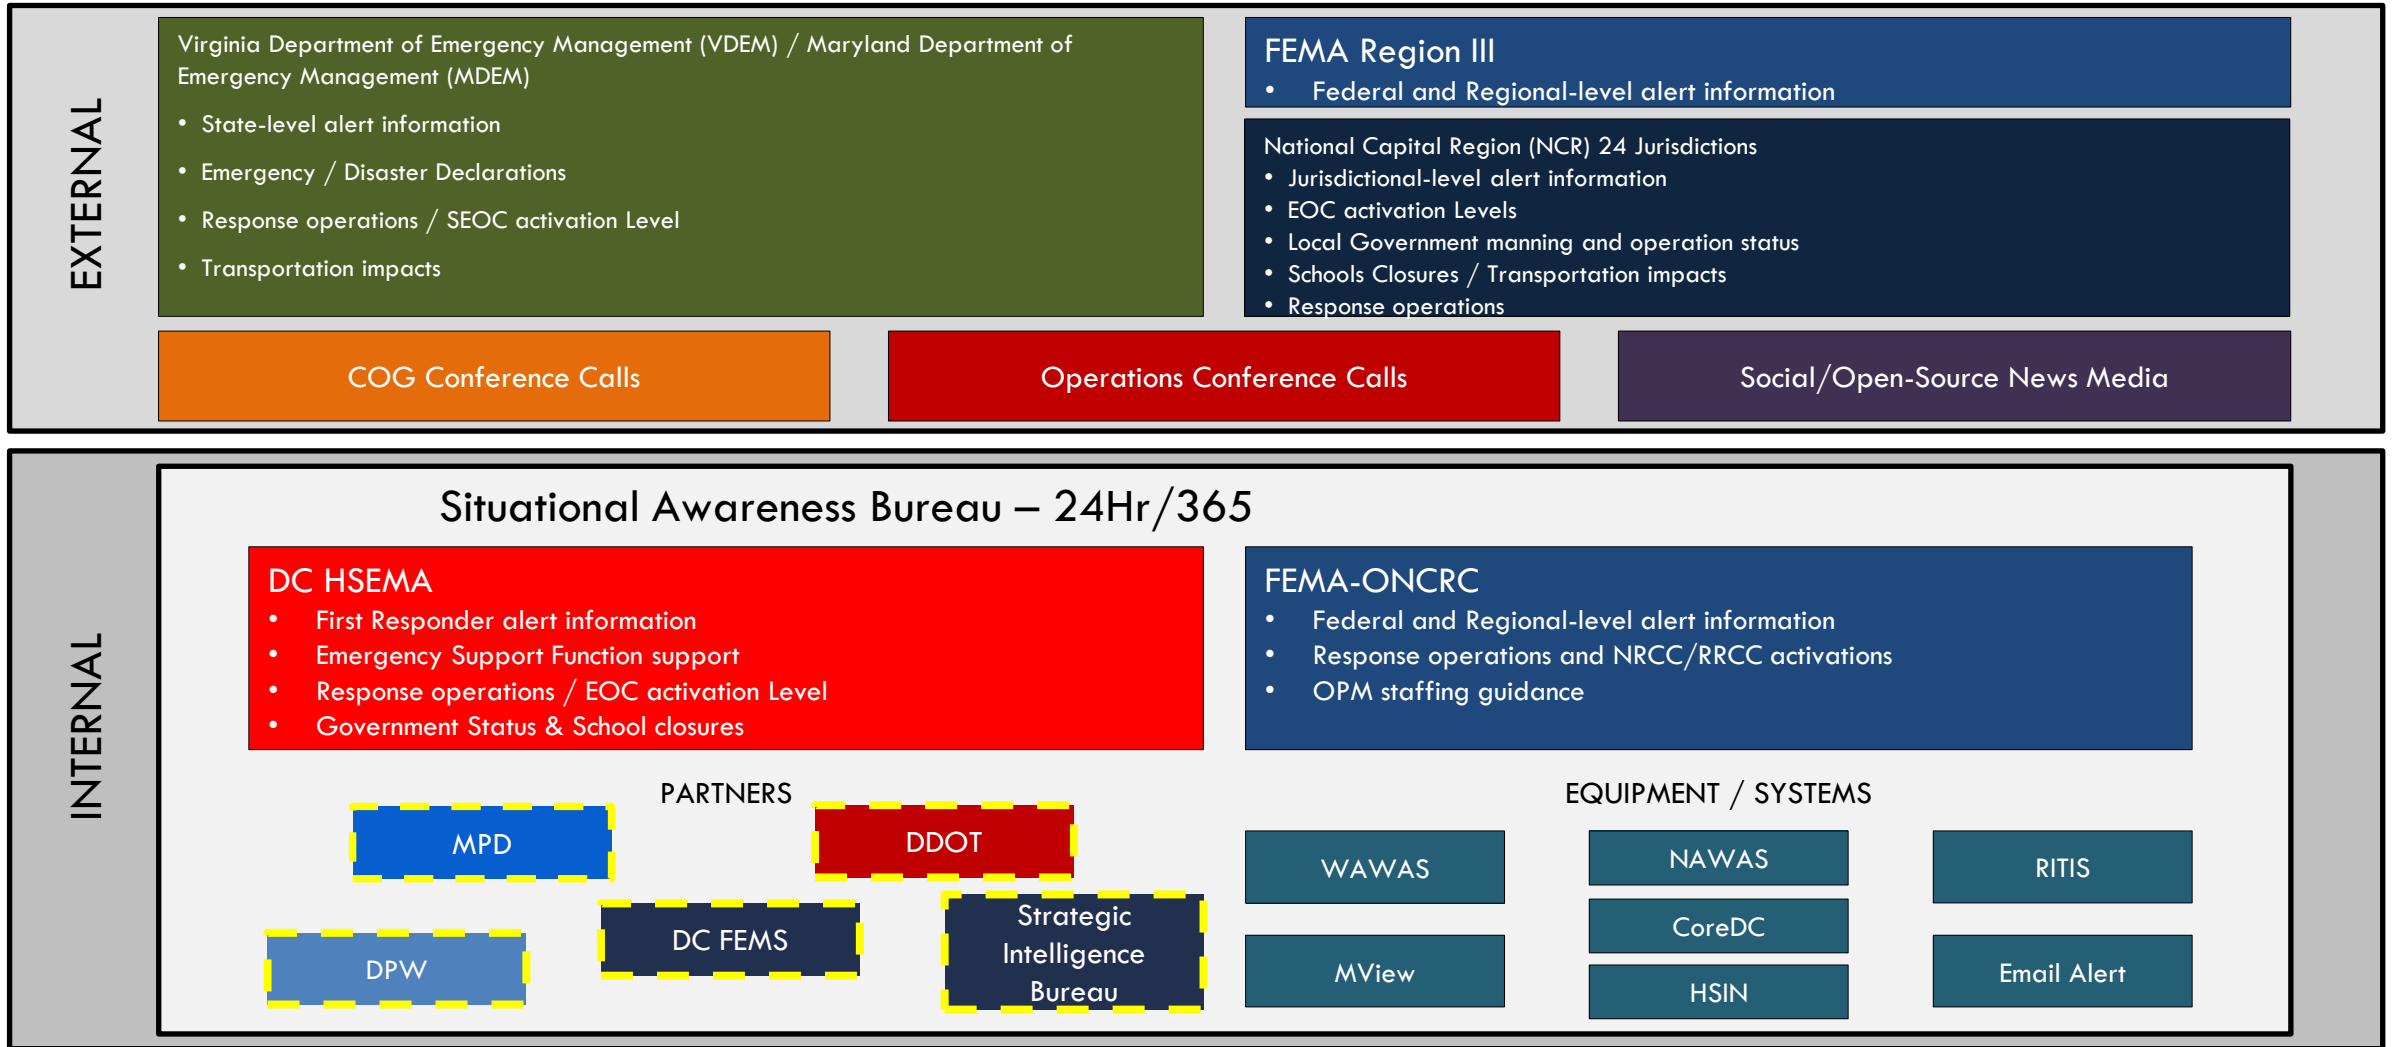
EXTERNAL

Virginia Department of Emergency Management (VDEM) / Maryland Department of Emergency Management (MDEM)
• State-level alert information
• Emergency / Disaster Declarations
• Response operations / SEOC activation Level
• Transportation impacts

FEMA Region III
• Federal and Regional-level alert information

National Capital Region (NCR) 24 Jurisdictions
• Jurisdictional-level alert information
• EOC activation Levels
• Local Government manning and operation status
• Schools Closures / Transportation impacts
• Response operations

COG Conference Calls

Operations Conference Calls

Social/Open-Source News Media

INTERNAL

Situational Awareness Bureau – 24Hr/365

DC HSEMA
• First Responder alert information
• Emergency Support Function support
• Response operations / EOC activation Level
• Government Status & School closures

FEMA-ONCRC
• Federal and Regional-level alert information
• Response operations and NRCC/RRCC activations
• OPM staffing guidance

PARTNERS

MPD

DDOT

DPW

DC FEMS

Strategic Intelligence Bureau

EQUIPMENT / SYSTEMS

WAWAS

NAWAS

RITIS

CoreDC

MView

HSIN

Email Alert